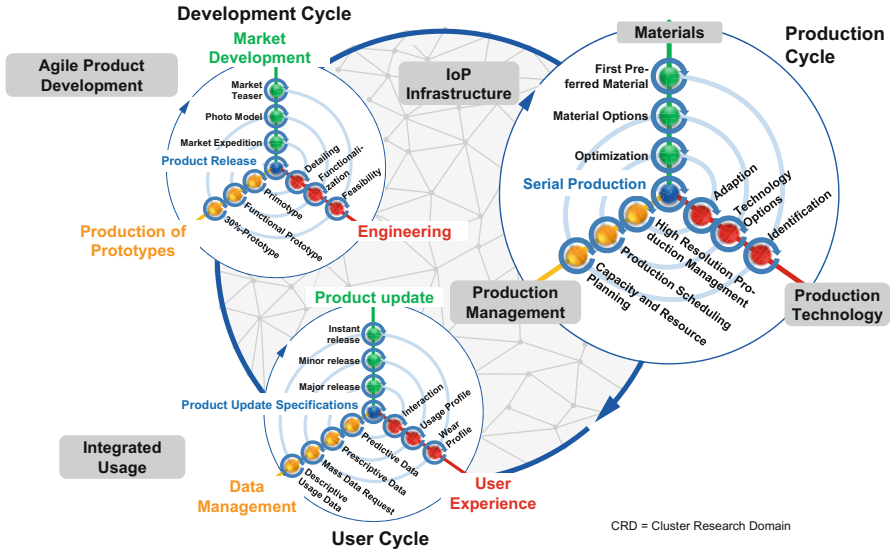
Development Cycle

Agile Product Development

Market Development

Market Teaser

Photo Model

Market Expedition

Product Release

Detailing

Functionalization

Feasibility

Primotype

Functional Prototype

30%-Prototype

Production of Prototypes

Engineering

IoP Infrastructure

Materials

Production Cycle

First Preferred Material

Material Options

Optimization

Serial Production

Adaption

Technology Options

Identification

High Resolution Production Management

Production Scheduling

Capacity and Resource Planning

Production Management

Production Technology

Product update

Instant release

Minor release

Major release

Product Update Specifications

Interaction

Usage Profile

Wear Profile

Predictive Data

Prescriptive Data

Mass Data Request

Descriptive Usage Data

Integrated Usage

Data Management

User Experience

User Cycle

CRD = Cluster Research Domain